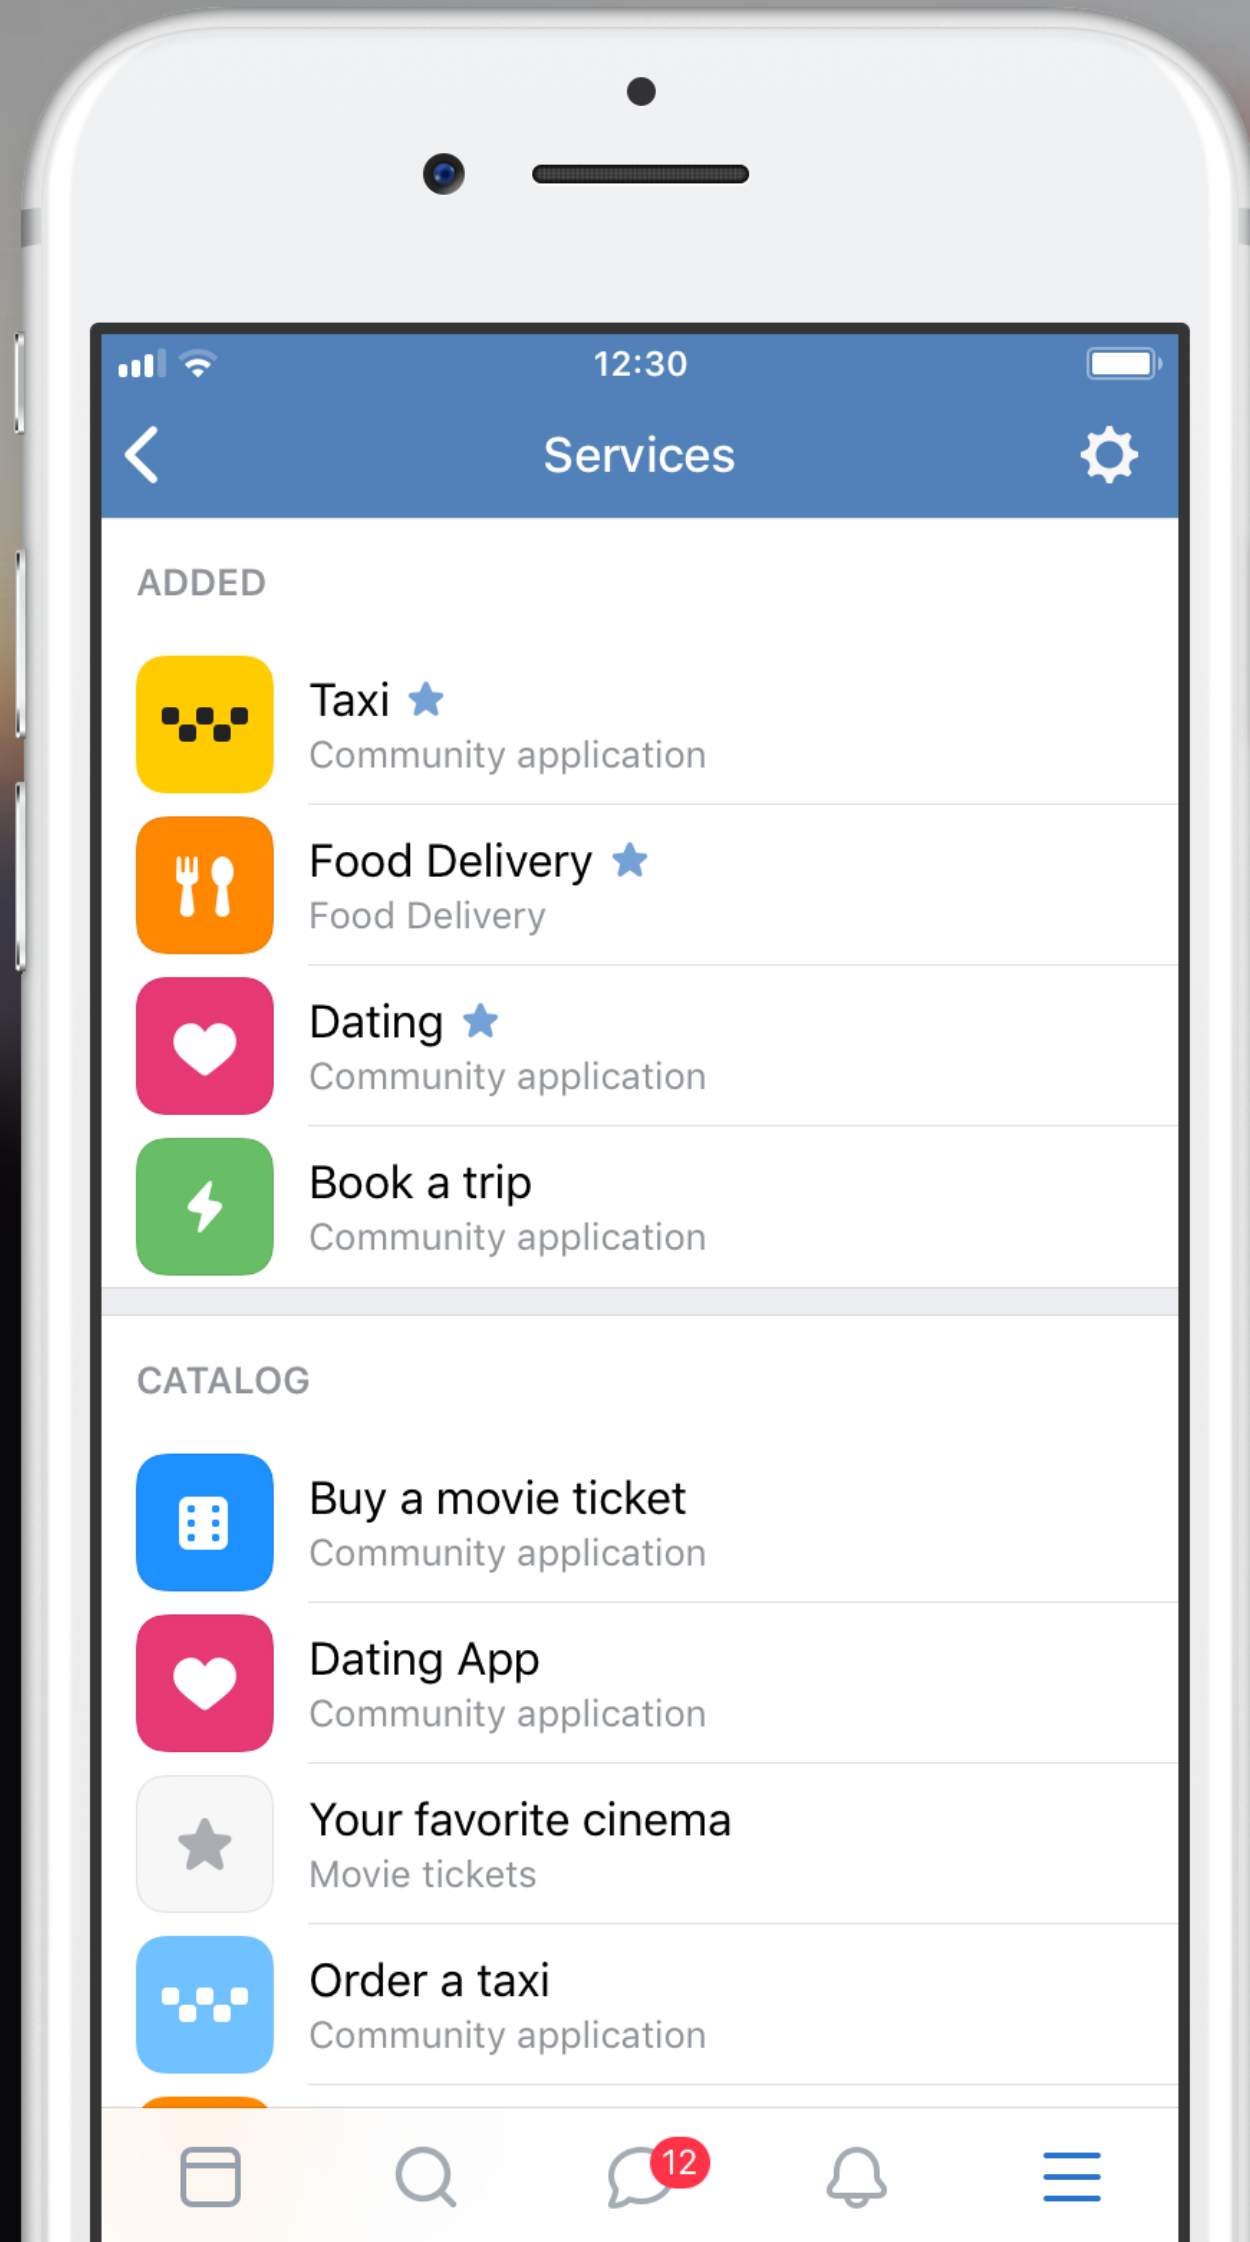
12:30

Services

ADDED

Taxi
Community application

Food Delivery
Food Delivery

Dating
Community application

Book a trip
Community application

CATALOG

Buy a movie ticket
Community application

Dating App
Community application

Your favorite cinema
Movie tickets

Order a taxi
Community application

12